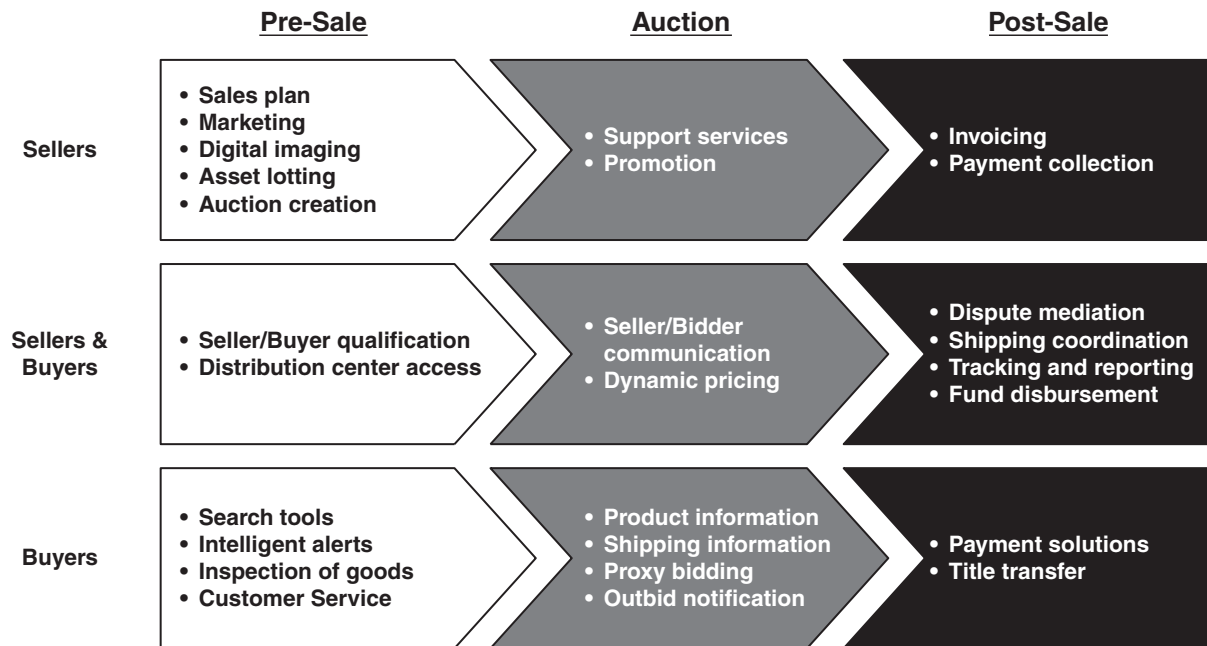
|  | Pre-Sale | Auction | Post-Sale |
|---|---|---|---|
| Sellers | • Sales plan<br>• Marketing<br>• Digital imaging<br>• Asset lotting<br>• Auction creation | • Support services<br>• Promotion | • Invoicing<br>• Payment collection |
| Sellers & Buyers | • Seller/Buyer qualification<br>• Distribution center access | • Seller/Bidder communication<br>• Dynamic pricing | • Dispute mediation<br>• Shipping coordination<br>• Tracking and reporting<br>• Fund disbursement |
| Buyers | • Search tools<br>• Intelligent alerts<br>• Inspection of goods<br>• Customer Service | • Product information<br>• Shipping information<br>• Proxy bidding<br>• Outbid notification | • Payment solutions<br>• Title transfer |